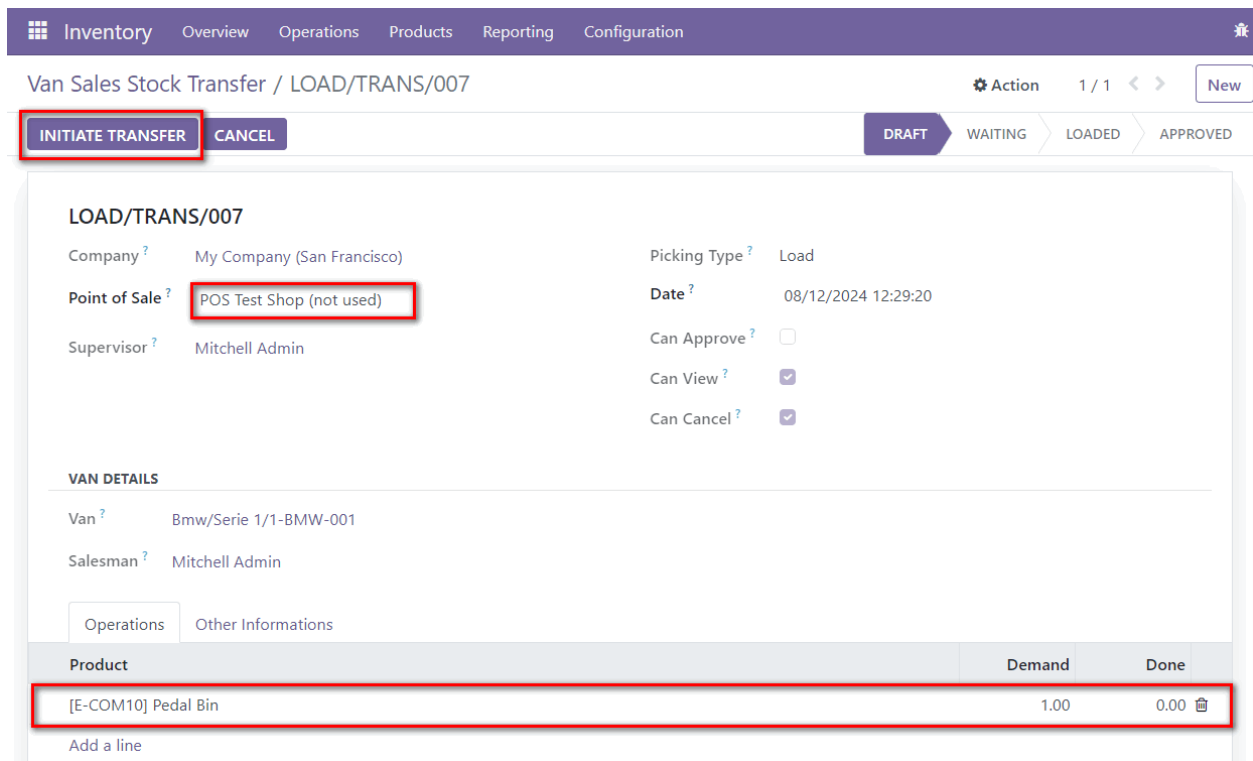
Inventory Overview Operations Products Reporting Configuration

Van Sales Stock Transfer / LOAD/TRANS/007

Action 1 / 1 New

INITIATE TRANSFER CANCEL

DRAFT WAITING LOADED APPROVED

LOAD/TRANS/007

Company ? My Company (San Francisco)

Point of Sale ? POS Test Shop (not used)

Supervisor ? Mitchell Admin

Picking Type ? Load

Date ? 08/12/2024 12:29:20

Can Approve ?

Can View ?

Can Cancel ?

VAN DETAILS

Van ? Bmw/Serie 1/1-BMW-001

Salesman ? Mitchell Admin

Operations Other Informations

| Product | Demand | Done |
|---|---|---|
| [E-COM10] Pedal Bin | 1.00 | 0.00 |

Add a line